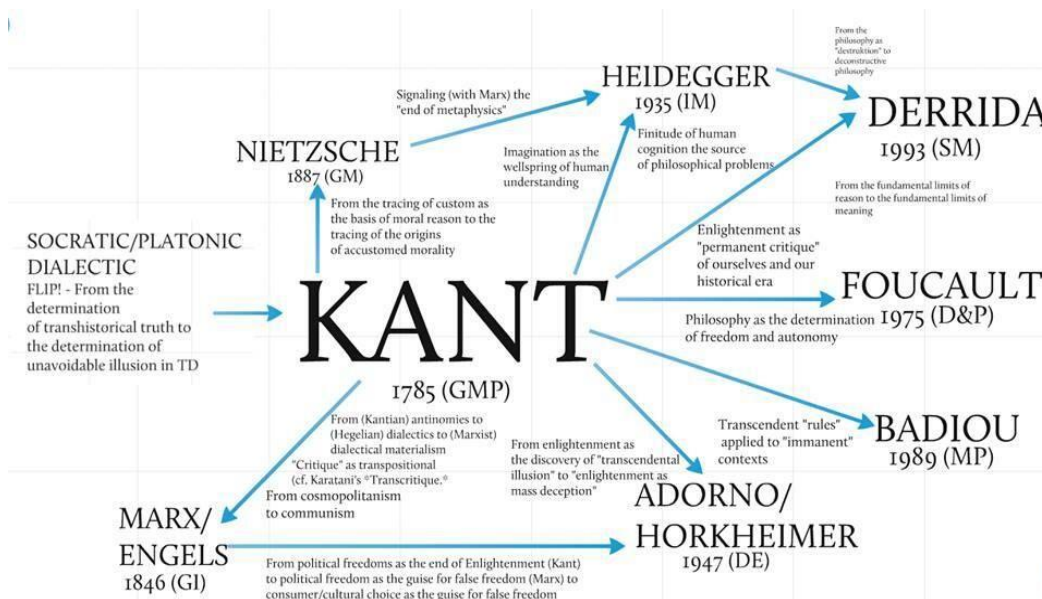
From the philosophy as "destruktion" to deconstructive philosophy

Signaling (with Marx) the "end of metaphysics"

HEIDEGGER
1935 (IM)

DERRIDA
1993 (SM)

NIETZSCHE
1887 (GM)

Imagination as the wellspring of human understanding

Finitude of human cognition the source of philosophical problems

From the tracing of custom as the basis of moral reason to the tracing of the origins of accustomed morality

From the fundamental limits of reason to the fundamental limits of meaning

SOCRATIC/PLATONIC DIALECTIC
FLIP! - From the determination of transhistorical truth to the determination of unavoidable illusion in TD

Enlightenment as "permanent critique" of ourselves and our historical era

KANT

FOUCAULT
1975 (D&P)

Philosophy as the determination of freedom and autonomy

1785 (GMP)

From (Kantian) antinomies to (Hegelian) dialectics to (Marxist) dialectical materialism
"Critique" as transpositional (cf. Karatani's "Transcritique."

From enlightenment as the discovery of "transcendental illusion" to "enlightenment as mass deception"

Transcendent "rules" applied to "immanent" contexts

BADIOU
1989 (MP)

From cosmopolitanism to communism

MARX/
ENGELS
1846 (GI)

ADORNO/
HORKHEIMER
1947 (DE)

From political freedoms as the end of Enlightenment (Kant) to political freedom as the guise for false freedom (Marx) to consumer/cultural choice as the guise for false freedom